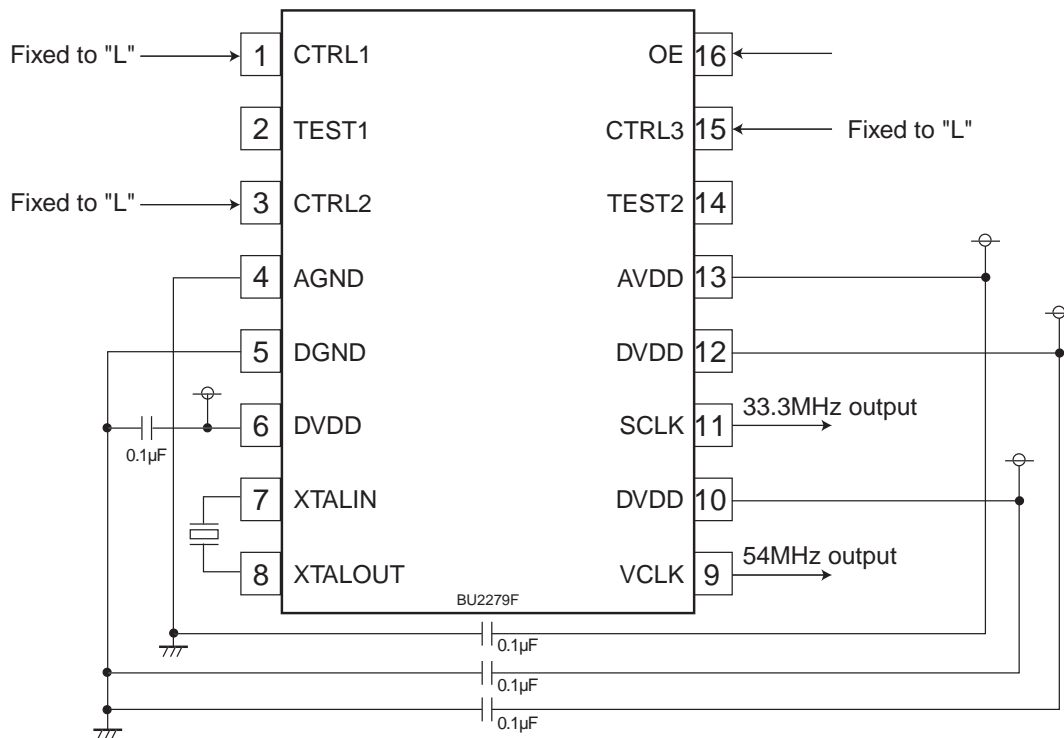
Fixed to "L" 1 CTRL1
2 TEST1
Fixed to "L" 3 CTRL2
4 AGND
5 DGND
0.1µF 6 DVDD
7 XTALIN
8 XTALOUT

OE 16
CTRL3 15 Fixed to "L"
TEST2 14
AVDD 13
DVDD 12
SCLK 11 33.3MHz output
DVDD 10
VCLK 9 54MHz output

BU2279F

0.1µF
0.1µF
0.1µF